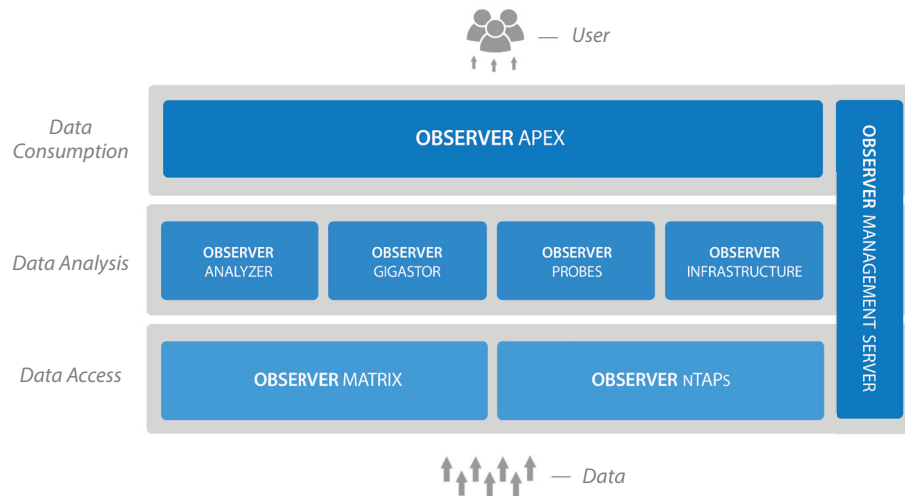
— User

Data Consumption

OBSERVER APEX

Data Analysis

OBSERVER ANALYZER

OBSERVER GIGASTOR

OBSERVER PROBES

OBSERVER INFRASTRUCTURE

Data Access

OBSERVER MATRIX

OBSERVER nTAPs

OBSERVER MANAGEMENT SERVER

— Data